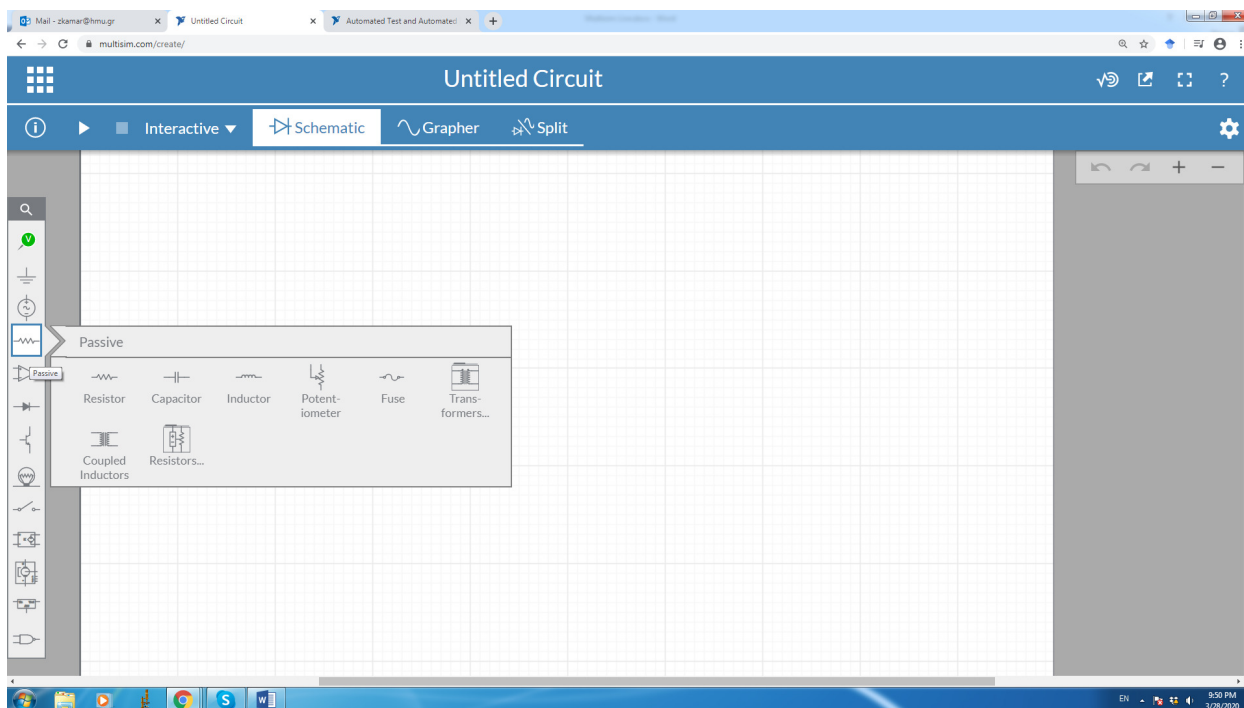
Mail - zkamar@hmu.gr
Untitled Circuit
Automated Test and Automated
multisim.com/create/

Untitled Circuit

Interactive
Schematic
Grapher
Split

Passive
Passive

Resistor
Capacitor
Inductor
Potentiometer
Fuse
Transformers...
Coupled Inductors
Resistors...

EN
9:50 PM
3/28/2020